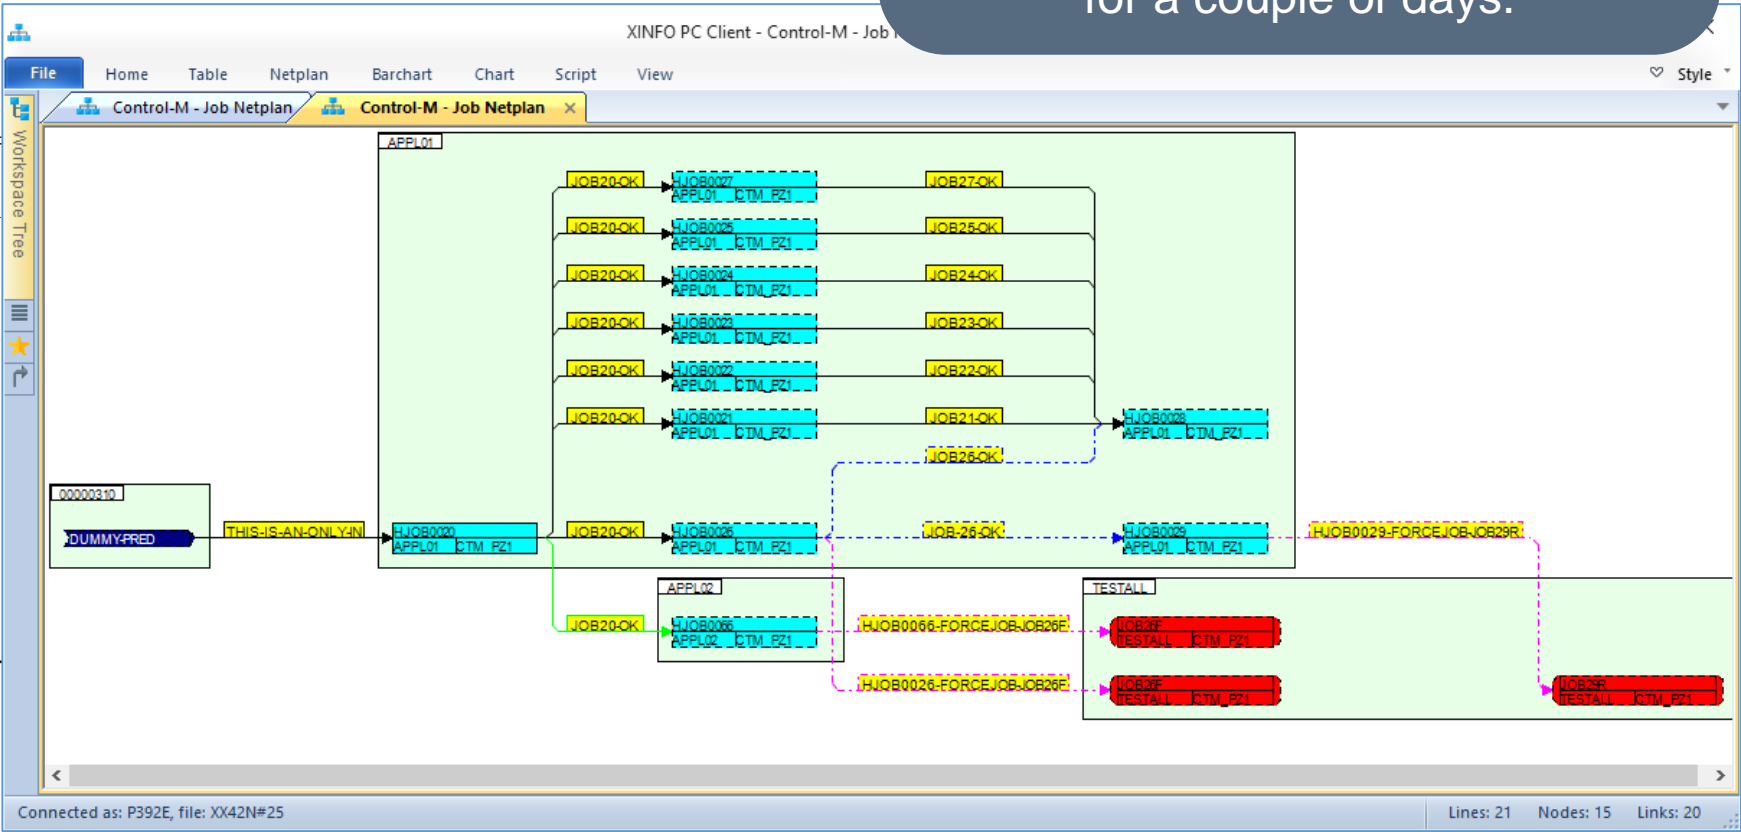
XINFO PC Client - Control-M - Job

for a couple of days.

File Home Table Netplan Barchart Chart Script View

Style

Control-M - Job Netplan
Control-M - Job Netplan

Workspace Tree

APPL01

JOB20-OK
HJOB0027
APPL01 CTM_FZ1
JOB27-OK

JOB20-OK
HJOB0025
APPL01 CTM_FZ1
JOB25-OK

JOB20-OK
HJOB0024
APPL01 CTM_FZ1
JOB24-OK

JOB20-OK
HJOB0023
APPL01 CTM_FZ1
JOB23-OK

JOB20-OK
HJOB0022
APPL01 CTM_FZ1
JOB22-OK

JOB20-OK
HJOB0021
APPL01 CTM_FZ1
JOB21-OK

HJOB0028
APPL01 CTM_FZ1

JOB26-OK

00000310
DUMMY-PRED
THIS-IS-AN-ONLY-IN
HJOB0020
APPL01 CTM_FZ1

JOB20-OK
HJOB0026
APPL01 CTM_FZ1
JOB-26-OK
HJOB0029
APPL01 CTM_FZ1
HJOB0029-FORCEJOB-JOB29R

APPL02
JOB20-OK
HJOB0066
APPL02 CTM_FZ1
HJOB0066-FORCEJOB-JOB26F

TESTALL
JOB26F
TESTALL CTM_FZ1

HJOB0026-FORCEJOB-JOB26F
JOB26F
TESTALL CTM_FZ1

JOB29R
TESTALL CTM_FZ1

Connected as: P392E, file: XX42N#25
Lines: 21 Nodes: 15 Links: 20